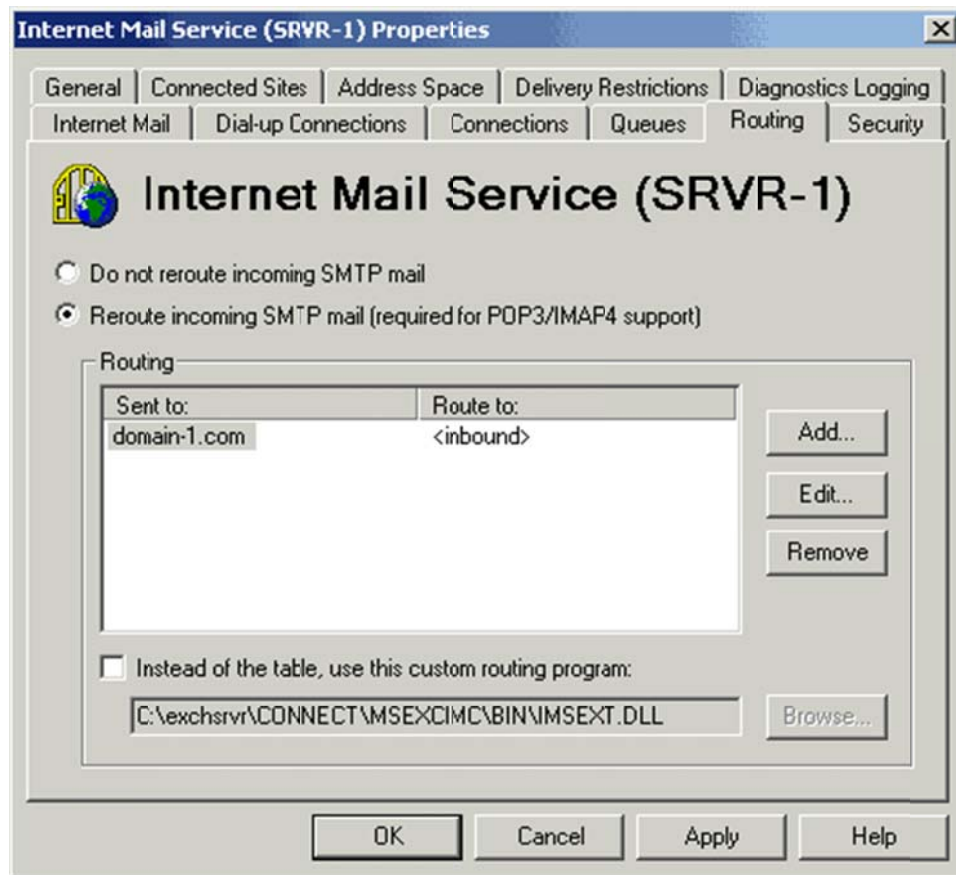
Internet Mail Service (SRVR-1) Properties

General | Connected Sites | Address Space | Delivery Restrictions | Diagnostics Logging
Internet Mail | Dial-up Connections | Connections | Queues | Routing | Security

Internet Mail Service (SRVR-1)

Do not reroute incoming SMTP mail

Reroute incoming SMTP mail (required for POP3/IMAP4 support)

Routing

| Sent to: | Route to: |
|---|---|
| domain-1.com | <inbound> |

Add...

Edit...

Remove

Instead of the table, use this custom routing program:

C:\exchsrvr\CONNECT\MSEXCIMC\BIN\IMSEXT.DLL

Browse...

OK

Cancel

Apply

Help